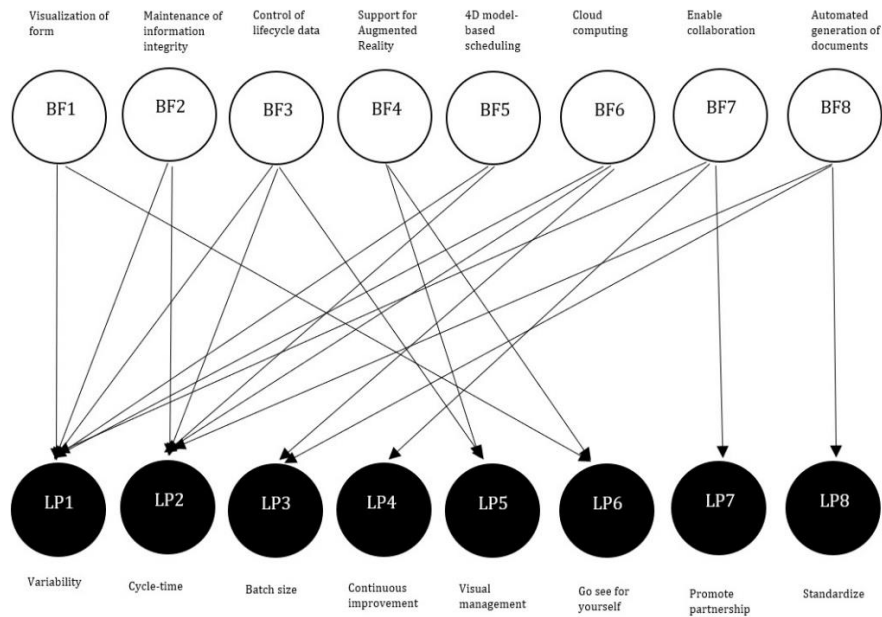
Visualization of form

Maintenance of information integrity

Control of lifecycle data

Support for Augmented Reality

4D model-based scheduling

Cloud computing

Enable collaboration

Automated generation of documents

BF1

BF2

BF3

BF4

BF5

BF6

BF7

BF8

LP1

LP2

LP3

LP4

LP5

LP6

LP7

LP8

Variability

Cycle-time

Batch size

Continuous improvement

Visual management

Go see for yourself

Promote partnership

Standardize